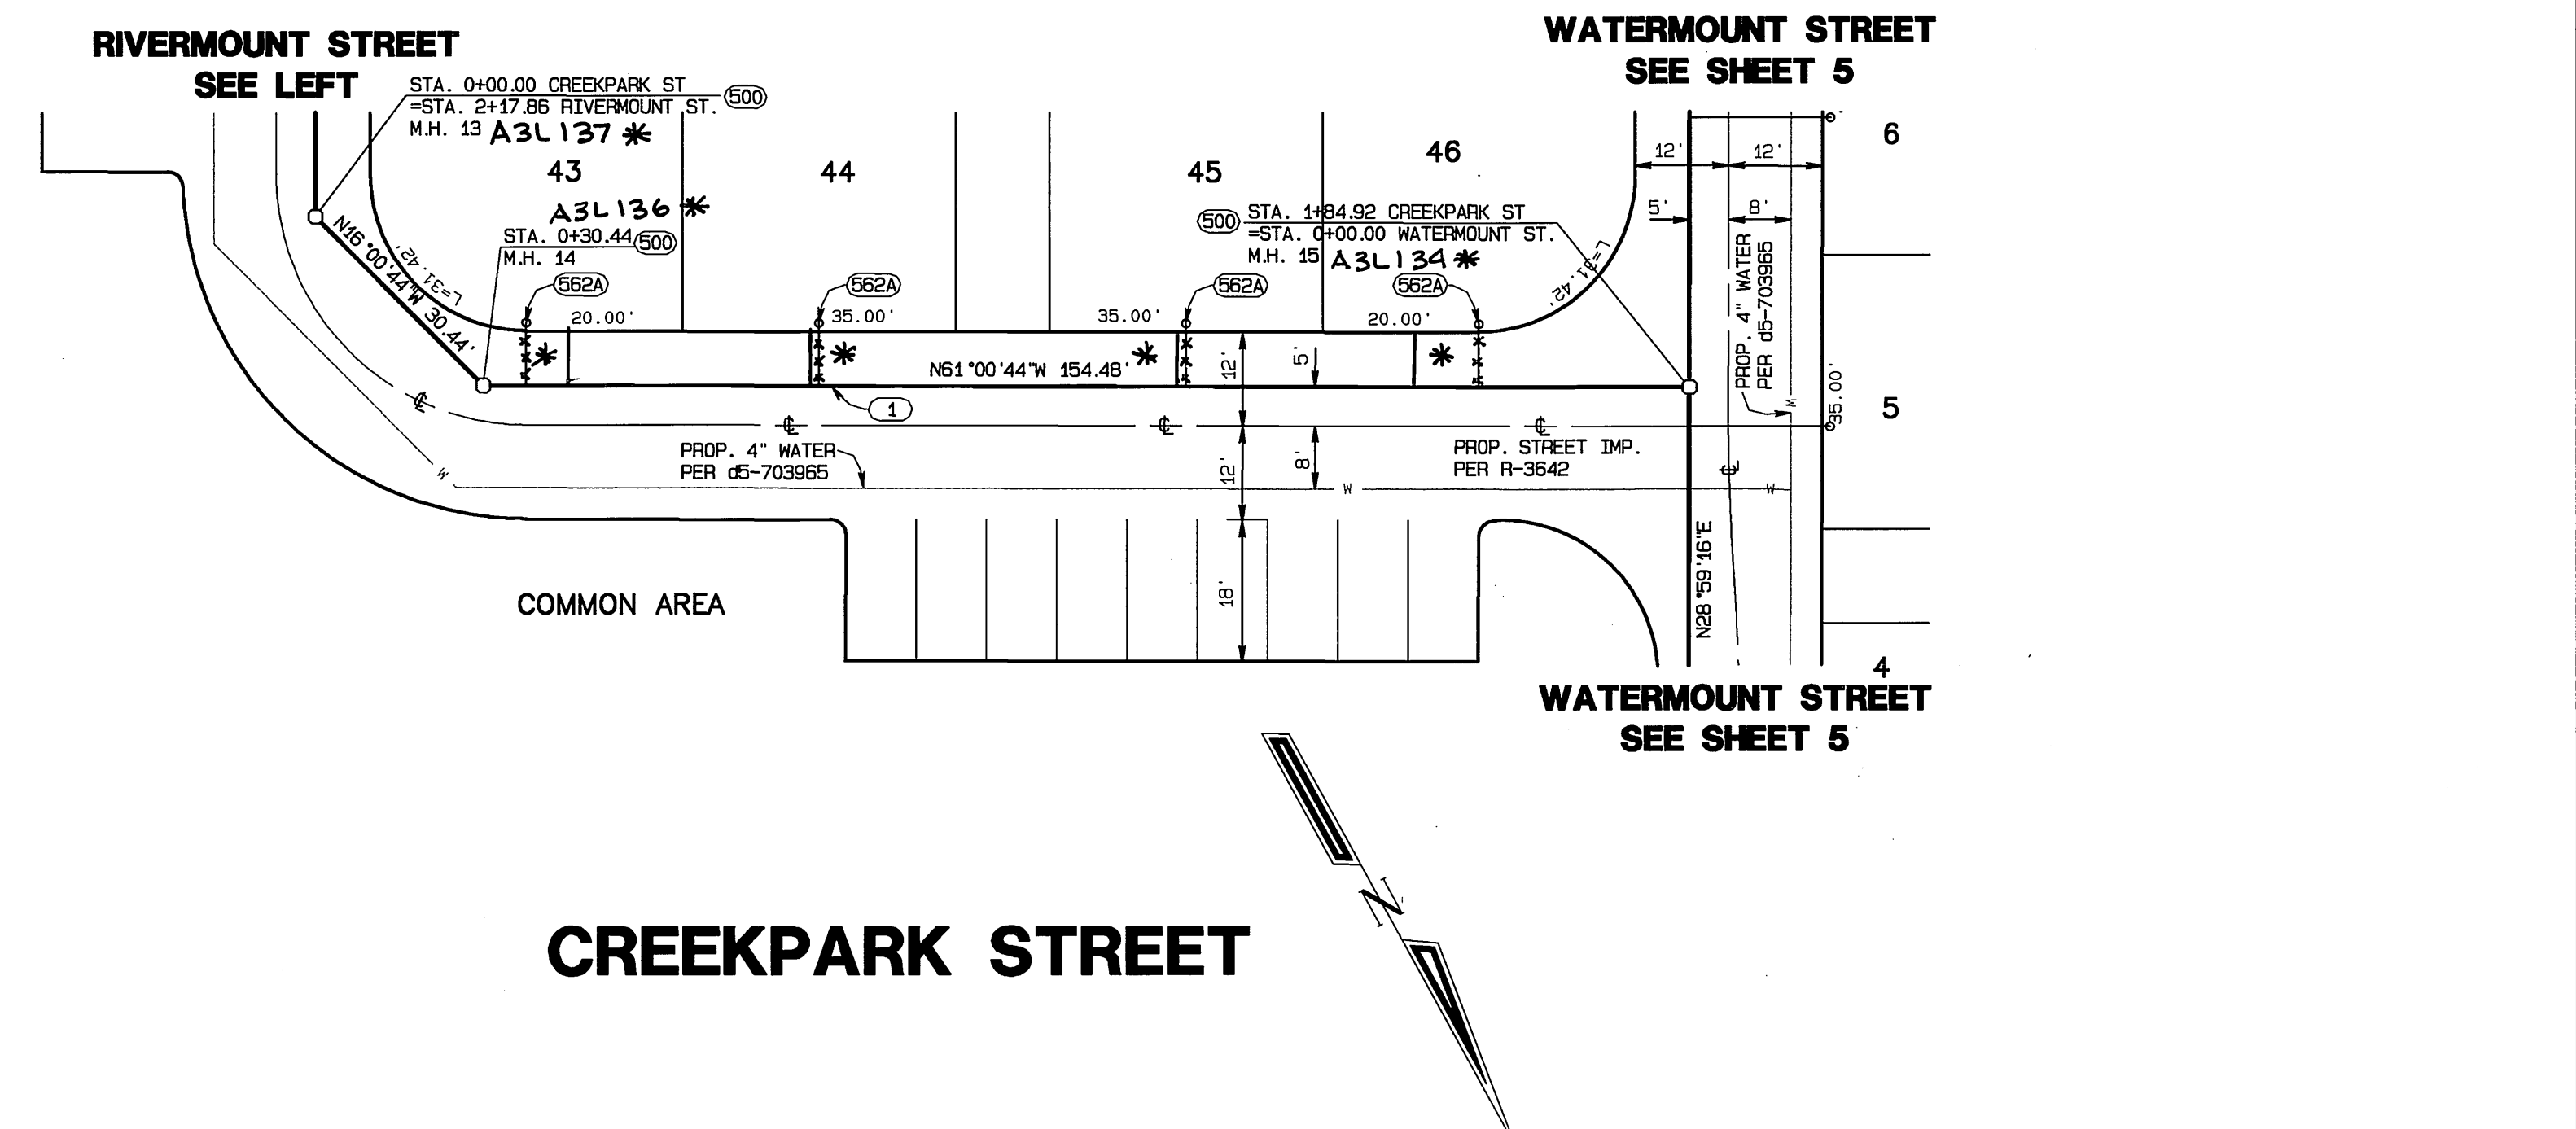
RIVERMOUNT STREET
SEE LEFT

WATERMOUNT STREET
SEE SHEET 5

STA. 0+00.00 CREEKPARK ST
=STA. 2+17.86 RIVERMOUNT ST. 500
M.H. 13 A3L137 *

43

44

45

46

6

12'

12'

A3L136 *

500 STA. 1+84.92 CREEKPARK ST
=STA. 0+00.00 WATERMOUNT ST.
M.H. 15 A3L134 *

5'

8'

STA. 0+30.44 500
M.H. 14

N16°00'44"W 30.44'

L=31.42'

L=31.42'

562A

562A

562A

562A

20.00'

35.00'

35.00'

20.00'

*

*

N61°00'44"W 154.48'

*

12'

5'

*

PROP. 4" WATER
PER d5-703965

35.00'

5

1

℄

℄

℄

℄

℄

PROP. 4" WATER
PER d5-703965

12'

8'

PROP. STREET IMP.
PER R-3642

W

W

W

℄

18'

N28°59'16"E

COMMON AREA

4

WATERMOUNT STREET
SEE SHEET 5

N

CREEKPARK STREET